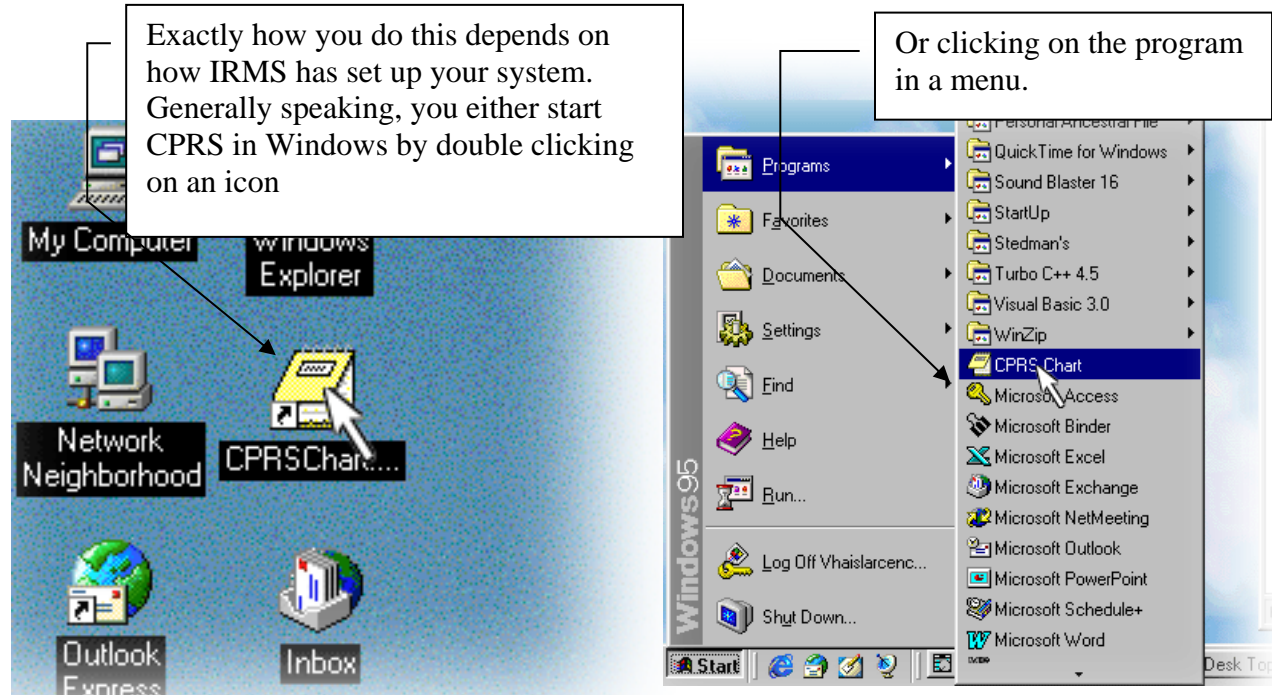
Exactly how you do this depends on how IRMS has set up your system. Generally speaking, you either start CPRS in Windows by double clicking on an icon

Or clicking on the program in a menu.

My Computer

Windows Explorer

Network Neighborhood

CPRSChart...

Outlook Express

Inbox

Programs

Favorites

Documents

Settings

Find

Help

Run...

Log Off Vhaislarcenc...

Shut Down...

Windows95

Start

Personal Ancestral File

QuickTime for Windows

Sound Blaster 16

StartUp

Stedman's

Turbo C++ 4.5

Visual Basic 3.0

WinZip

CPRS Chart

Microsoft Access

Microsoft Binder

Microsoft Excel

Microsoft Exchange

Microsoft NetMeeting

Microsoft Outlook

Microsoft PowerPoint

Microsoft Schedule+

Microsoft Word

Desk Top